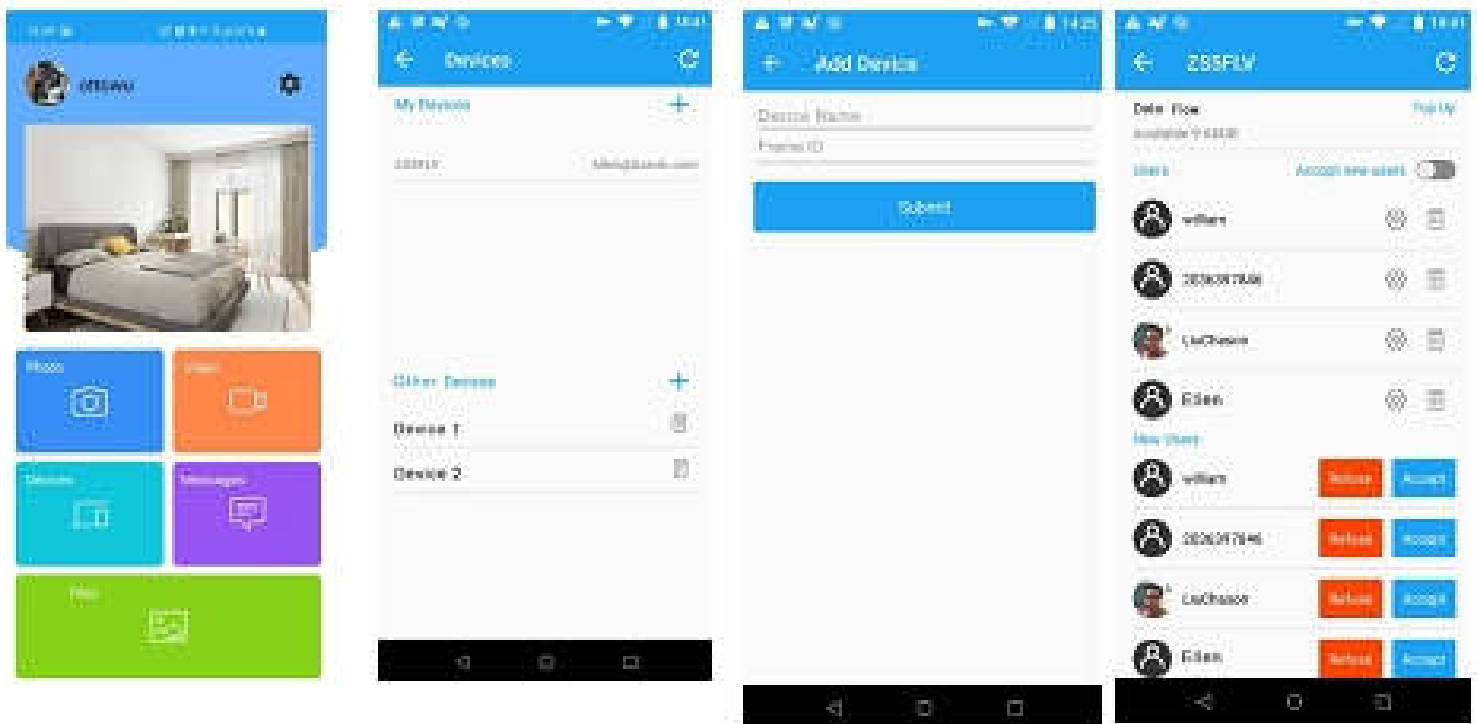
ottawu

Photo

Video

Devices

Messages

Files

Devices

My Devices

ZSSFLV

Other Devices

Device 1

Device 2

Add Device

Device Name

Frame ID

Submit

ZSSFLV

Data Flow

Top Up

Users

Accept new users

william

2026097846

LiuChaoce

Eilen

New Users

william

Refuse

Accept

2026097846

Refuse

Accept

LiuChaoce

Refuse

Accept

Eilen

Refuse

Accept